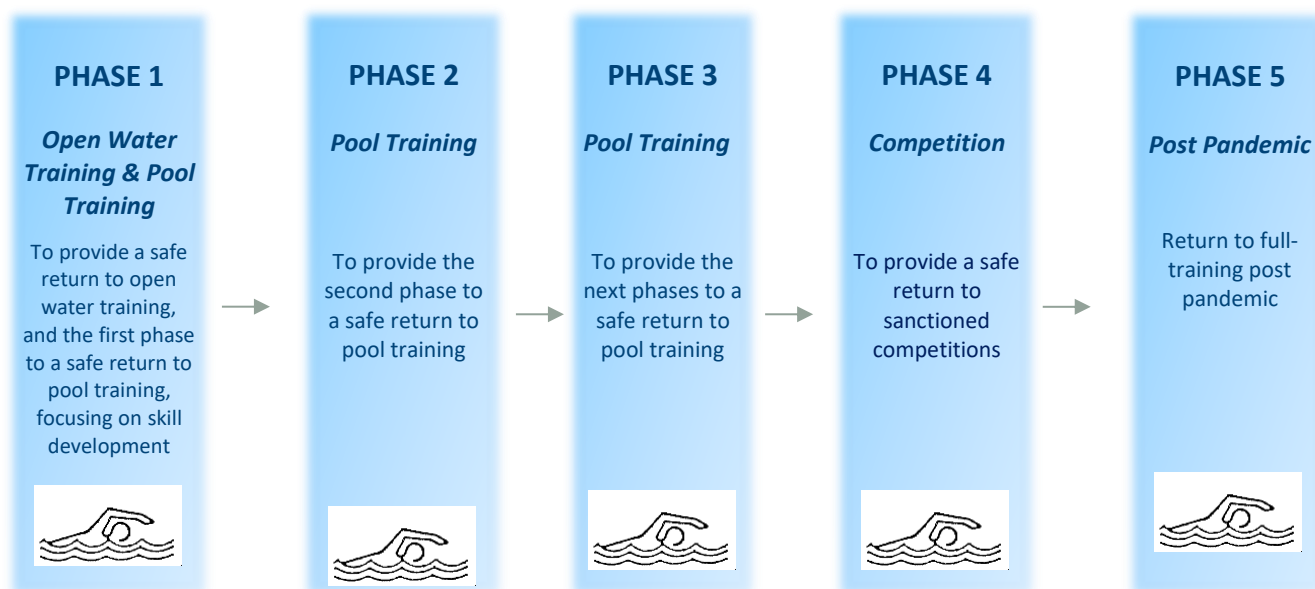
PHASE 1

*Open Water Training & Pool Training*

To provide a safe return to open water training, and the first phase to a safe return to pool training, focusing on skill development

PHASE 2

*Pool Training*

To provide the second phase to a safe return to pool training

PHASE 3

*Pool Training*

To provide the next phases to a safe return to pool training

PHASE 4

*Competition*

To provide a safe return to sanctioned competitions

PHASE 5

*Post Pandemic*

Return to full-training post pandemic